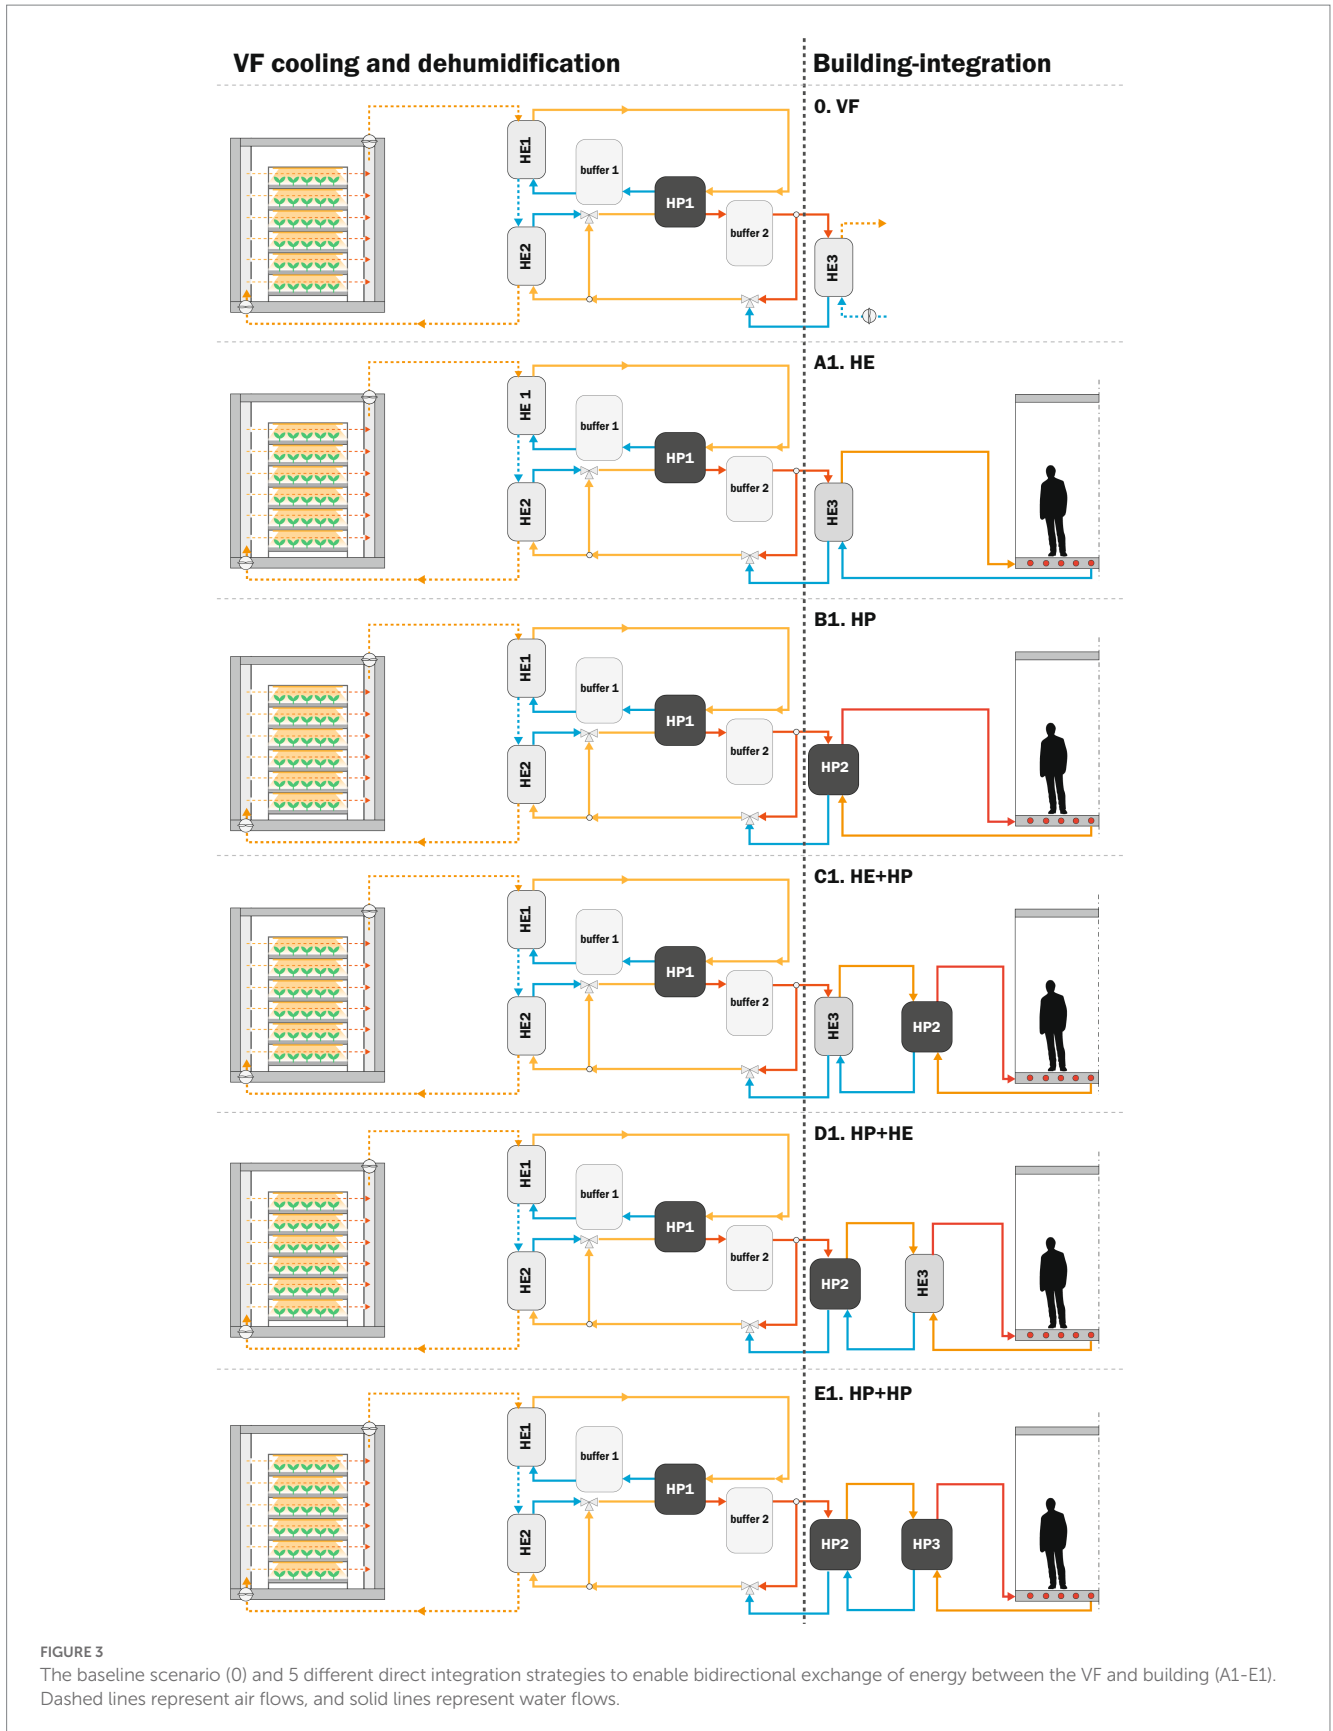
VF cooling and dehumidification

Building-integration

0. VF

HE1

buffer 1

HP1

buffer 2

HE2

HE3

A1. HE

HE 1

buffer 1

HP1

buffer 2

HE2

HE3

B1. HP

HE1

buffer 1

HP1

buffer 2

HE2

HP2

C1. HE+HP

HE1

buffer 1

HP1

buffer 2

HE2

HE3

HP2

D1. HP+HE

HE1

buffer 1

HP1

buffer 2

HE2

HP2

HE3

E1. HP+HP

HE1

buffer 1

HP1

buffer 2

HE2

HP2

HP3

FIGURE 3
The baseline scenario (0) and 5 different direct integration strategies to enable bidirectional exchange of energy between the VF and building (A1-E1). Dashed lines represent air flows, and solid lines represent water flows.